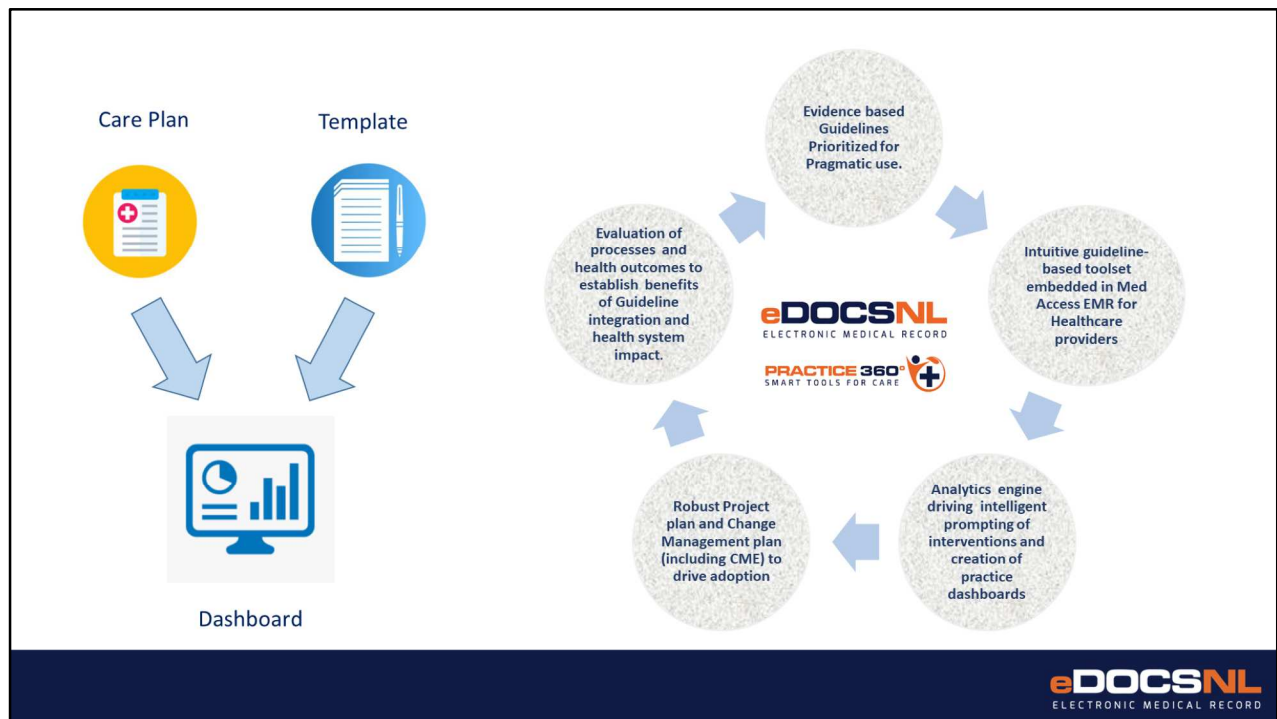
Care Plan

Template

Dashboard

Evidence based Guidelines Prioritized for Pragmatic use.

Intuitive guideline-based toolset embedded in Med Access EMR for Healthcare providers

Analytics engine driving intelligent prompting of interventions and creation of practice dashboards

Robust Project plan and Change Management plan (including CME) to drive adoption

Evaluation of processes and health outcomes to establish benefits of Guideline integration and health system impact.

eDOCSNL
ELECTRONIC MEDICAL RECORD

PRACTICE 360°
SMART TOOLS FOR CARE

eDOCSNL
ELECTRONIC MEDICAL RECORD